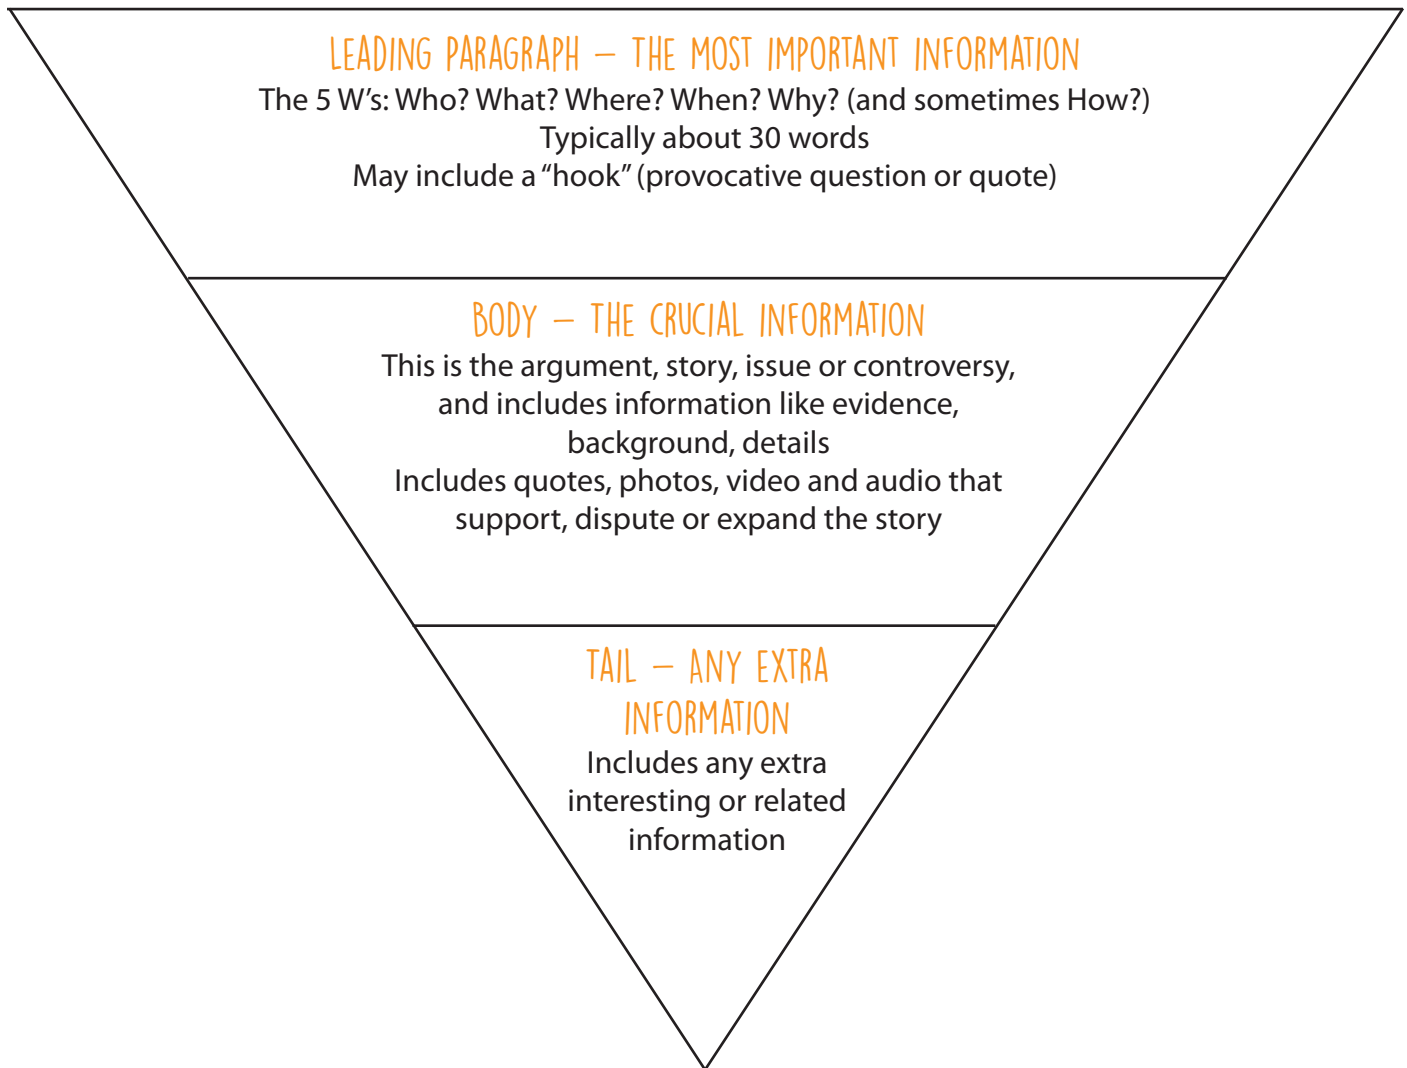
LEADING PARAGRAPH – THE MOST IMPORTANT INFORMATION
The 5 W's: Who? What? Where? When? Why? (and sometimes How?)
Typically about 30 words
May include a "hook" (provocative question or quote)

BODY – THE CRUCIAL INFORMATION
This is the argument, story, issue or controversy, and includes information like evidence, background, details
Includes quotes, photos, video and audio that support, dispute or expand the story

TAIL – ANY EXTRA INFORMATION
Includes any extra interesting or related information